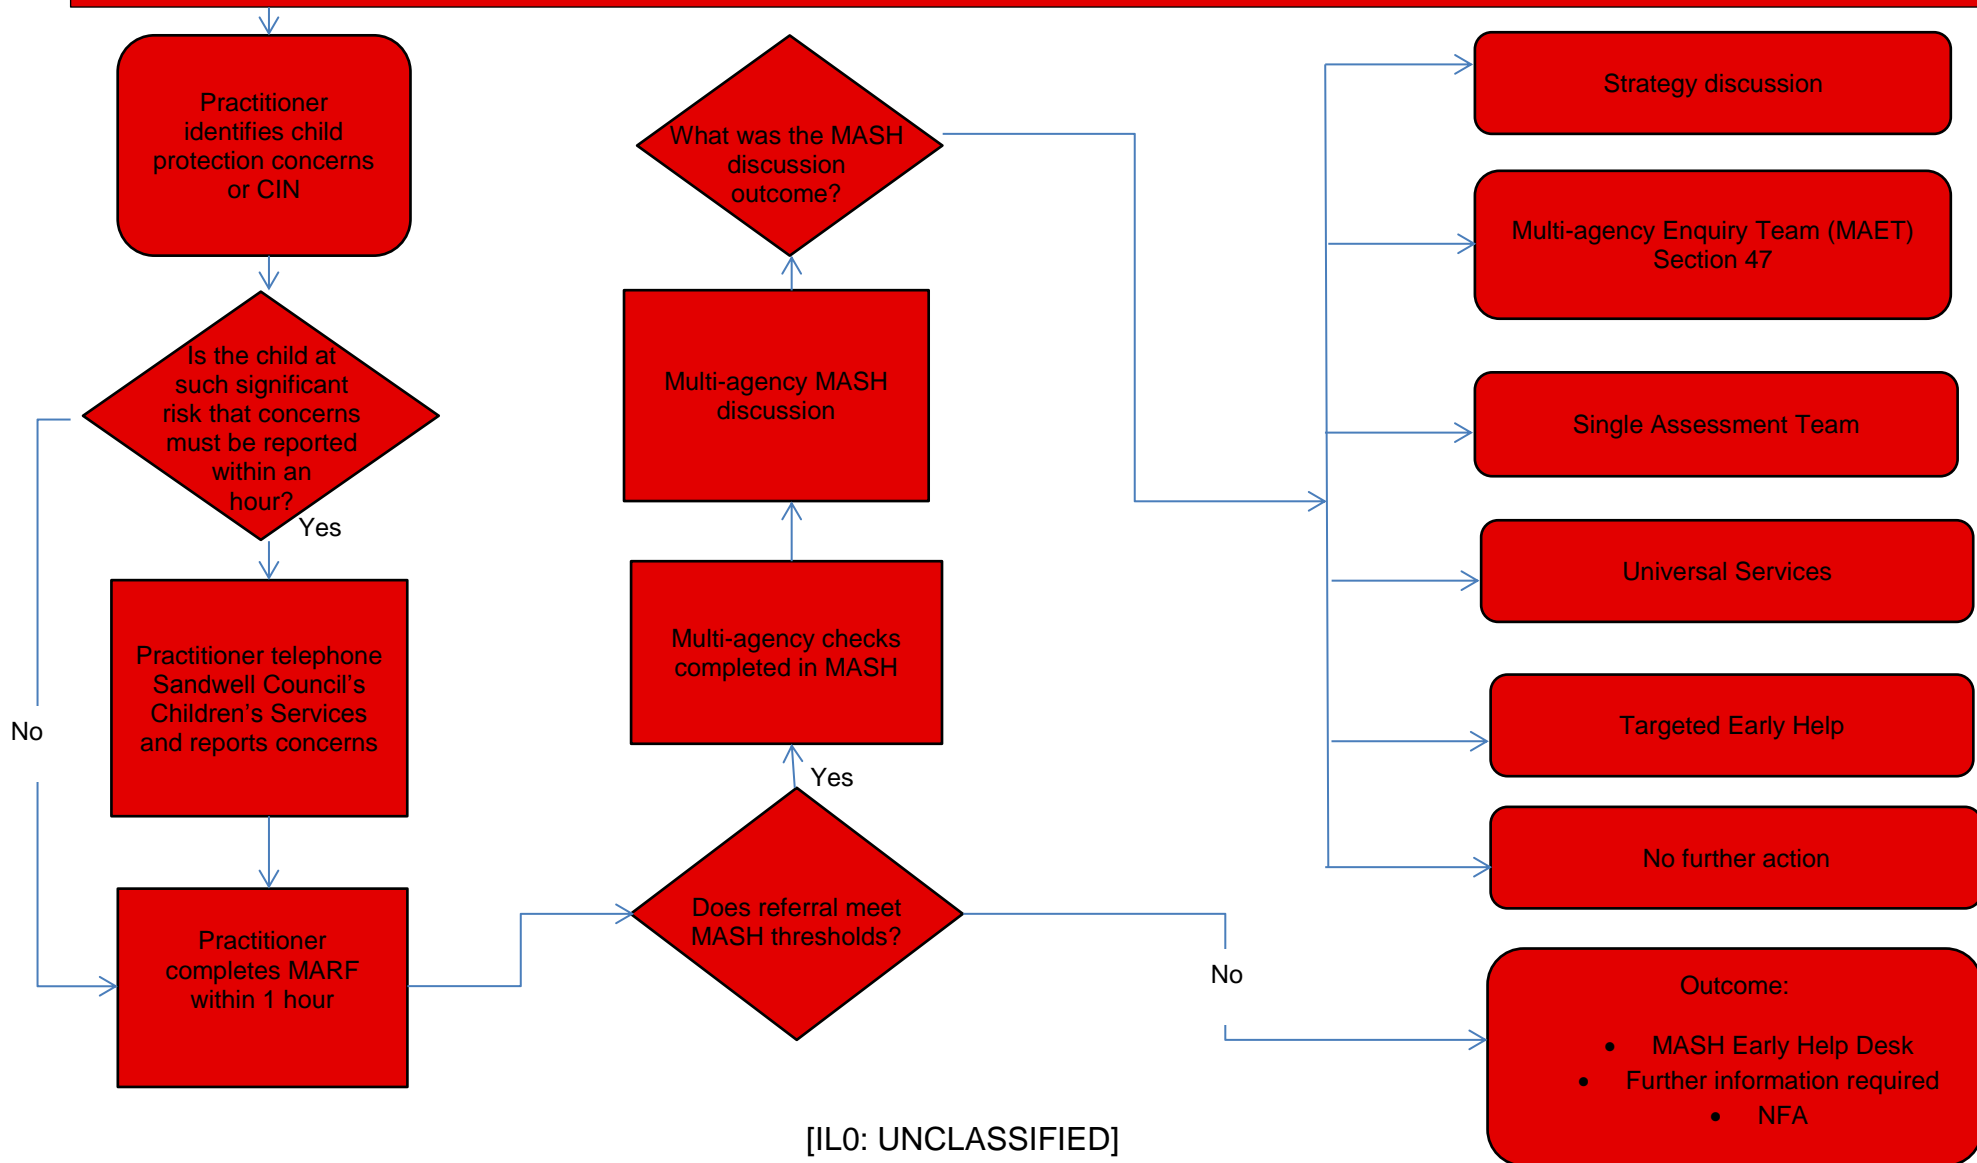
Practitioner identifies child protection concerns or CIN

Is the child at such significant risk that concerns must be reported within an hour?

Yes

No

Practitioner telephone Sandwell Council's Children's Services and reports concerns

Practitioner completes MARF within 1 hour

Does referral meet MASH thresholds?

Yes

No

Multi-agency checks completed in MASH

Multi-agency MASH discussion

What was the MASH discussion outcome?

Strategy discussion

Multi-agency Enquiry Team (MAET) Section 47

Single Assessment Team

Universal Services

Targeted Early Help

No further action

Outcome:

- MASH Early Help Desk
- Further information required
- NFA

[IL0: UNCLASSIFIED]